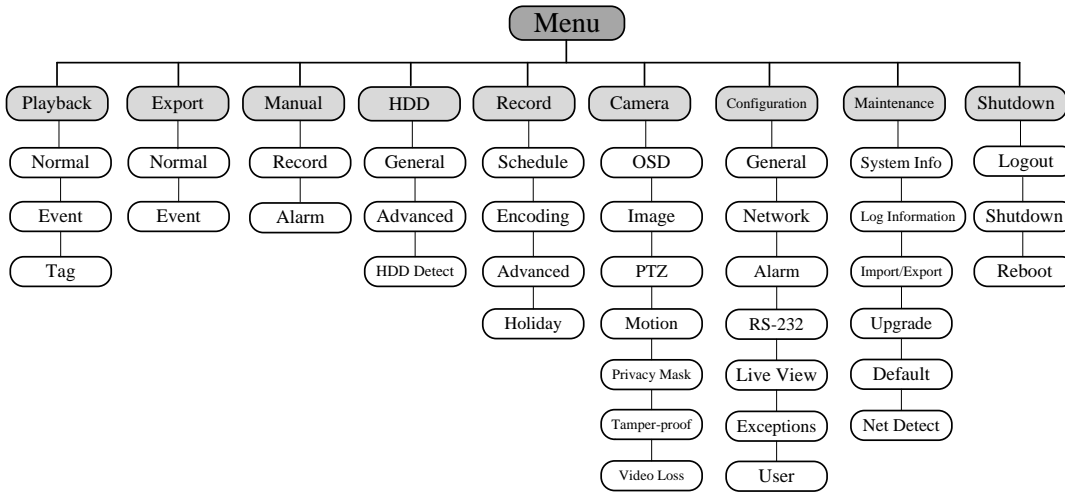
Menu

Playback
Normal
Event
Tag

Export
Normal
Event

Manual
Record
Alarm

HDD
General
Advanced
HDD Detect

Record
Schedule
Encoding
Advanced
Holiday

Camera
OSD
Image
PTZ
Motion
Privacy Mask
Tamper-proof
Video Loss

Configuration
General
Network
Alarm
RS-232
Live View
Exceptions
User

Maintenance
System Info
Log Information
Import/Export
Upgrade
Default
Net Detect

Shutdown
Logout
Shutdown
Reboot